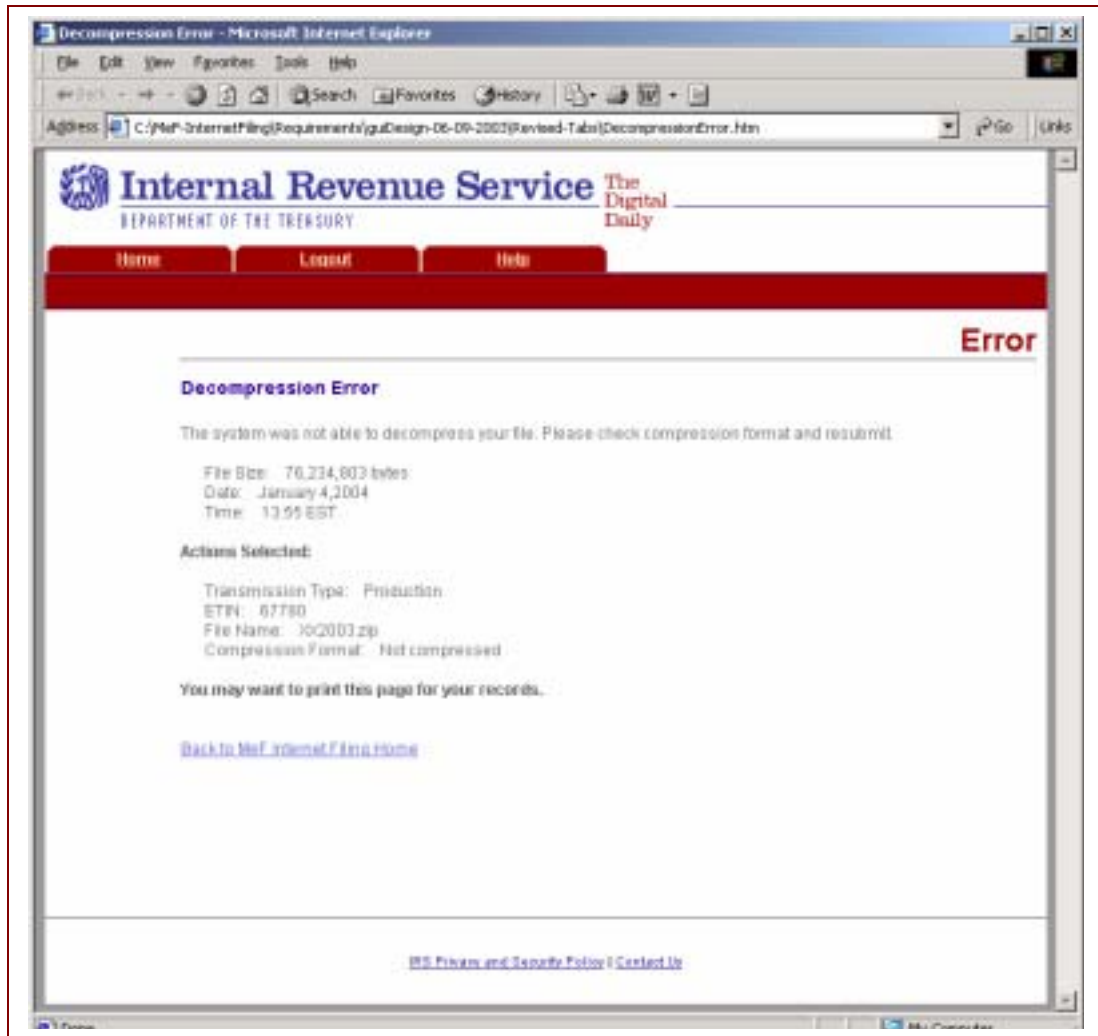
Decompression Error - Microsoft Internet Explorer

File Edit View Favorites Tools Help

Back Search Favorites History

Address C:\MeF-InternetFiling\Requirements\guiDesign-06-09-2003(Revised-Tabs)\DecompressionError.htm Go Links

Internal Revenue Service
DEPARTMENT OF THE TREASURY
The Digital Daily

Home Logout Help

Error

Decompression Error

The system was not able to decompress your file. Please check compression format and resubmit.

File Size: 76,234,803 bytes
Date: January 4,2004
Time: 13:55 EST

Actions Selected:

Transmission Type: Production
ETIN: 67780
File Name: XXQ2003.zip
Compression Format: Not compressed

You may want to print this page for your records.

Back to MeF Internet Filing Home

IRS Privacy and Security Policy | Contact Us

Done My Computer